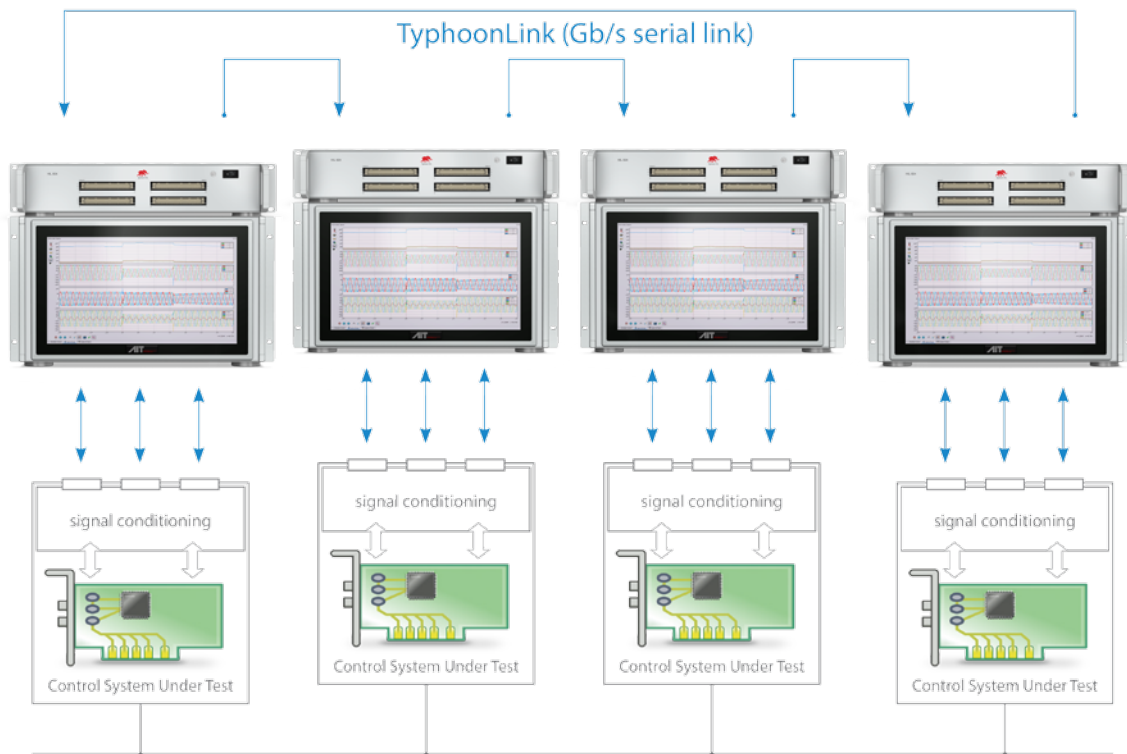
TyphoonLink (Gb/s serial link)

signal conditioning

Control System Under Test

signal conditioning

Control System Under Test

signal conditioning

Control System Under Test

signal conditioning

Control System Under Test